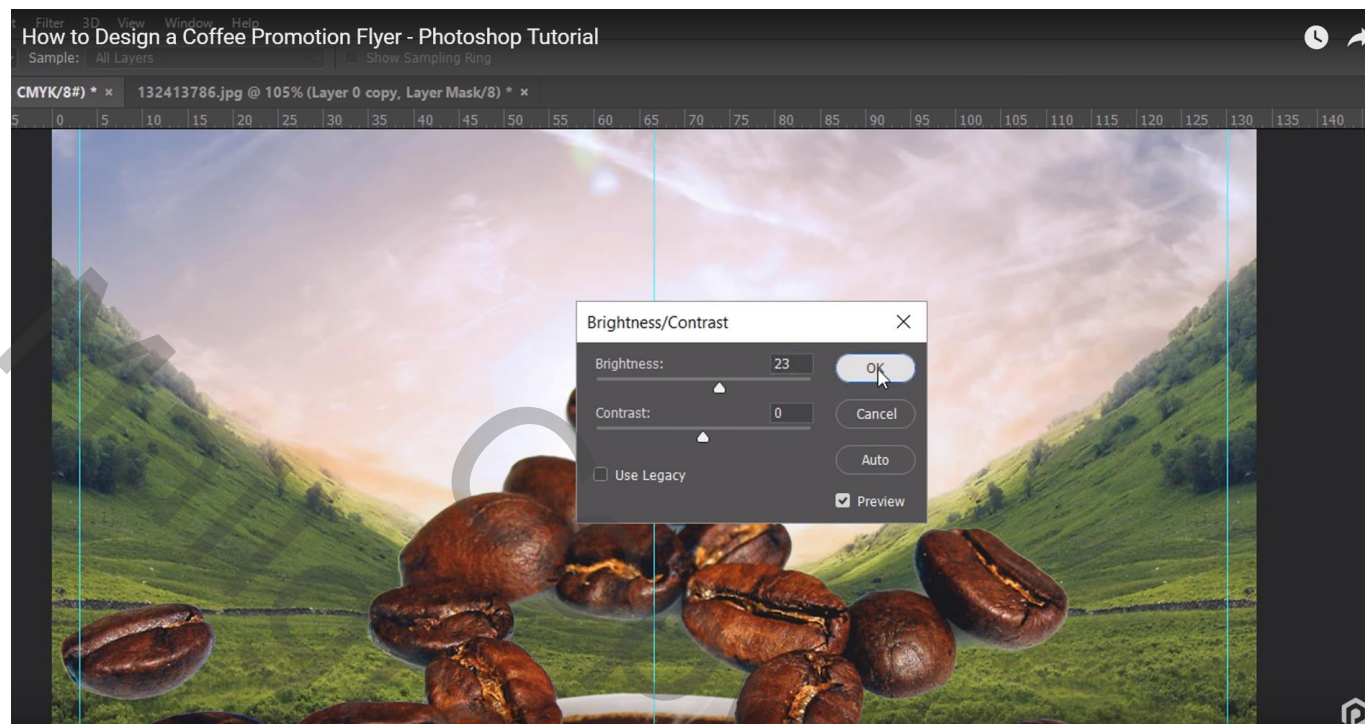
t Filter 3D View Window Help
How to Design a Coffee Promotion Flyer - Photoshop Tutorial
Sample: All Layers
Show Sampling Ring
CMYK/8#) * × 132413786.jpg @ 105% (Layer 0 copy, Layer Mask/8) * ×
5 0 5 10 15 20 25 30 35 40 45 50 55 60 65 70 75 80 85 90 95 100 105 110 115 120 125 130 135 140

Brightness/Contrast
Brightness: 23
Contrast: 0
Use Legacy
OK
Cancel
Auto
Preview